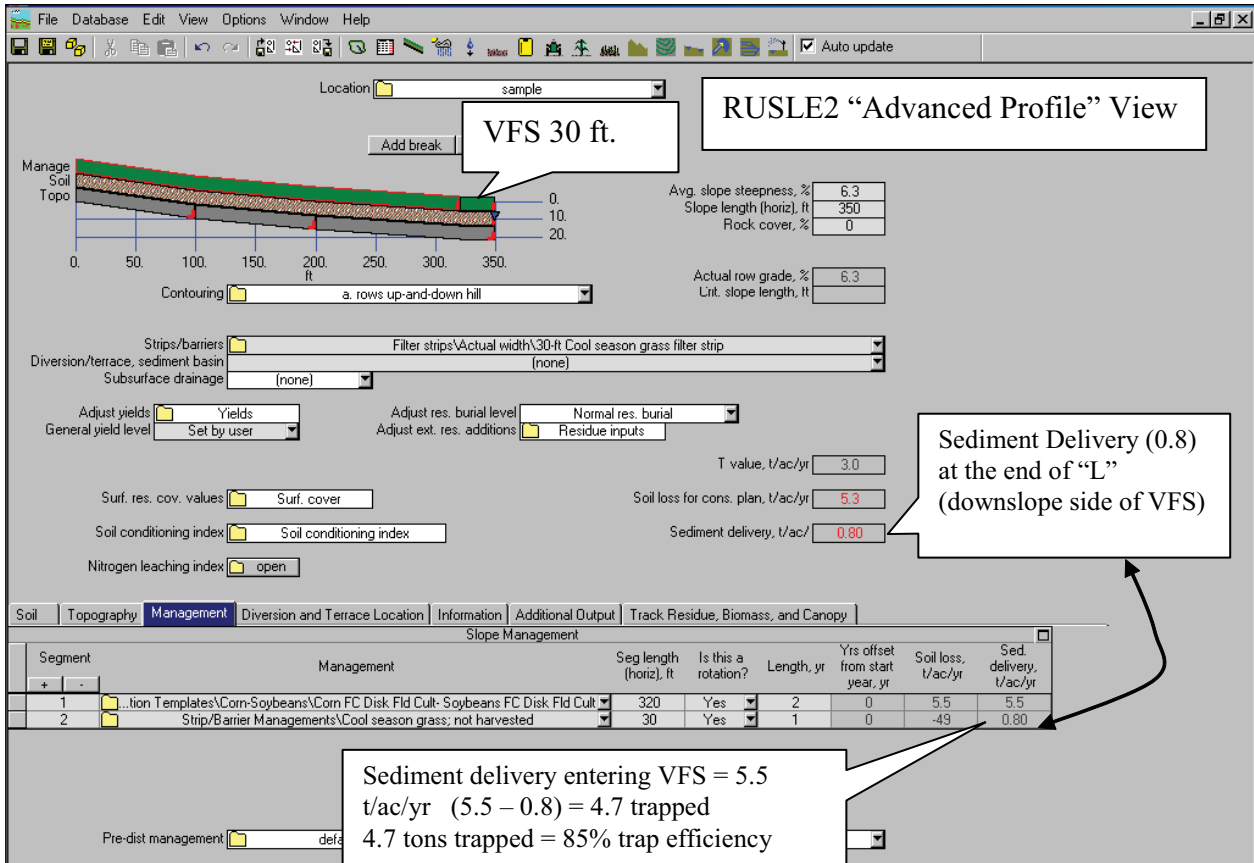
File Database Edit View Options Window Help

Auto update

Location sample

RUSLE2 "Advanced Profile" View

Add break

VFS 30 ft.

Manage
Soil
Topo

0.
10.
20.

0. 50. 100. 150. 200. 250. 300. 350.
ft

Avg. slope steepness, % 6.3
Slope length (horiz), ft 350
Rock cover, % 0

Actual row grade, % 6.3
Crit. slope length, ft

Contouring a. rows up-and-down hill

Strips/barriers Filter strips\Actual width\30-ft Cool season grass filter strip
Diversion/terrace, sediment basin (none)
Subsurface drainage (none)

Adjust yields Yields
General yield level Set by user
Adjust res. burial level Normal res. burial
Adjust ext. res. additions Residue inputs

Sediment Delivery (0.8) at the end of "L" (downslope side of VFS)

T value, t/ac/yr 3.0

Surf. res. cov. values Surf. cover

Soil loss for cons. plan, t/ac/yr 5.3

Soil conditioning index Soil conditioning index

Sediment delivery, t/ac/ 0.80

Nitrogen leaching index open

Soil | Topography | Management | Diversion and Terrace Location | Information | Additional Output | Track Residue, Biomass, and Canopy

Slope Management

| Segment + - | Management | Seg length (horiz), ft | Is this a rotation? | Length, yr | Yrs offset from start year, yr | Soil loss, t/ac/yr | Sed. delivery, t/ac/yr |
|---|---|---|---|---|---|---|---|
| 1 | ...tion Templates\Corn-Soybeans\Corn FC Disk Fld Cult- Soybeans FC Disk Fld Cult | 320 | Yes | 2 | 0 | 5.5 | 5.5 |
| 2 | Strip/Barrier Managements\Cool season grass; not harvested | 30 | Yes | 1 | 0 | -49 | 0.80 |

Sediment delivery entering VFS = 5.5 t/ac/yr (5.5 – 0.8) = 4.7 trapped
4.7 tons trapped = 85% trap efficiency

Pre-dist management defa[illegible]